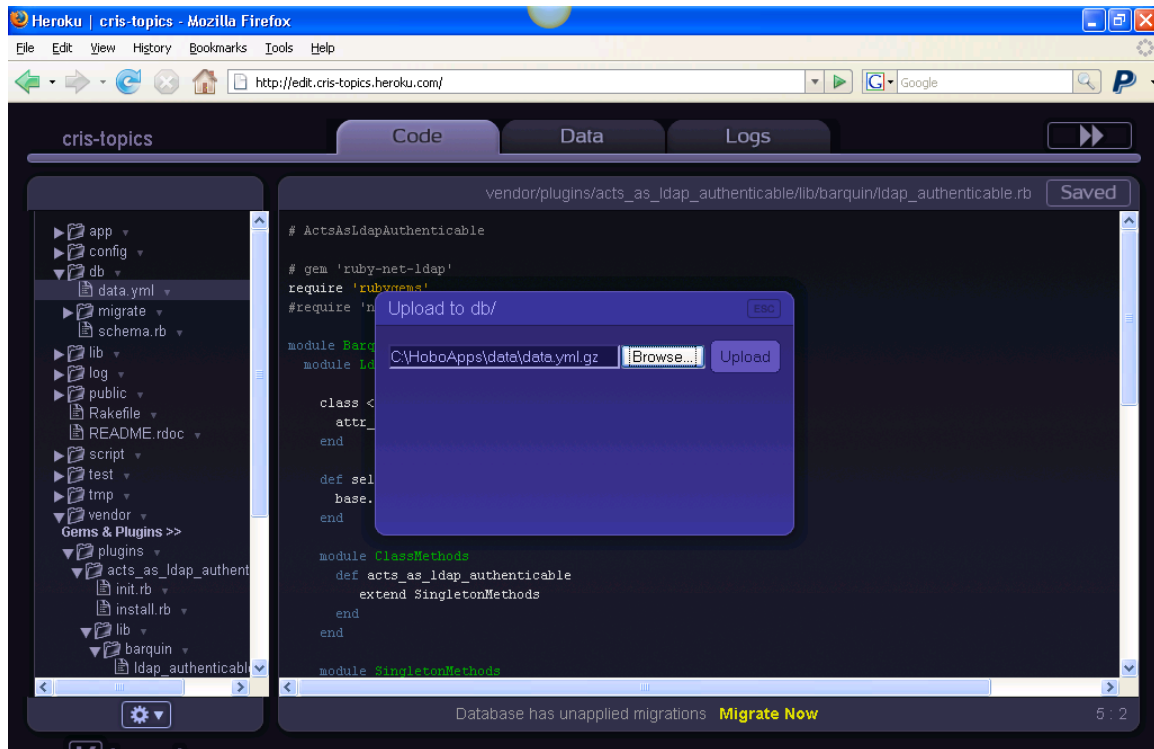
Heroku | cris-topics - Mozilla Firefox

File Edit View History Bookmarks Tools Help

http://edit.cris-topics.heroku.com/

Google

cris-topics

Code Data Logs

vendor/plugins/acts_as_ldap_authenticable/lib/barquin/ldap_authenticable.rb Saved

app
config
db
data.yml
migrate
schema.rb
lib
log
public
Rakefile
README.rdoc
script
test
tmp
vendor
Gems & Plugins >>
plugins
acts_as_ldap_authent
init.rb
install.rb
lib
barquin
ldap_authenticabl

# ActsAsLdapAuthenticable

# gem 'ruby-net-ldap'
require 'rubygems'
#require 'n

module Barq
  module Ld

    class <
      attr_
    end

    def sel
      base.
    end

    module ClassMethods
      def acts_as_ldap_authenticable
        extend SingletonMethods
      end
    end

    module SingletonMethods

Upload to db/

ESC

C:\HoboApps\data\data.yml.gz Browse... Upload

Database has unapplied migrations Migrate Now

5 : 2